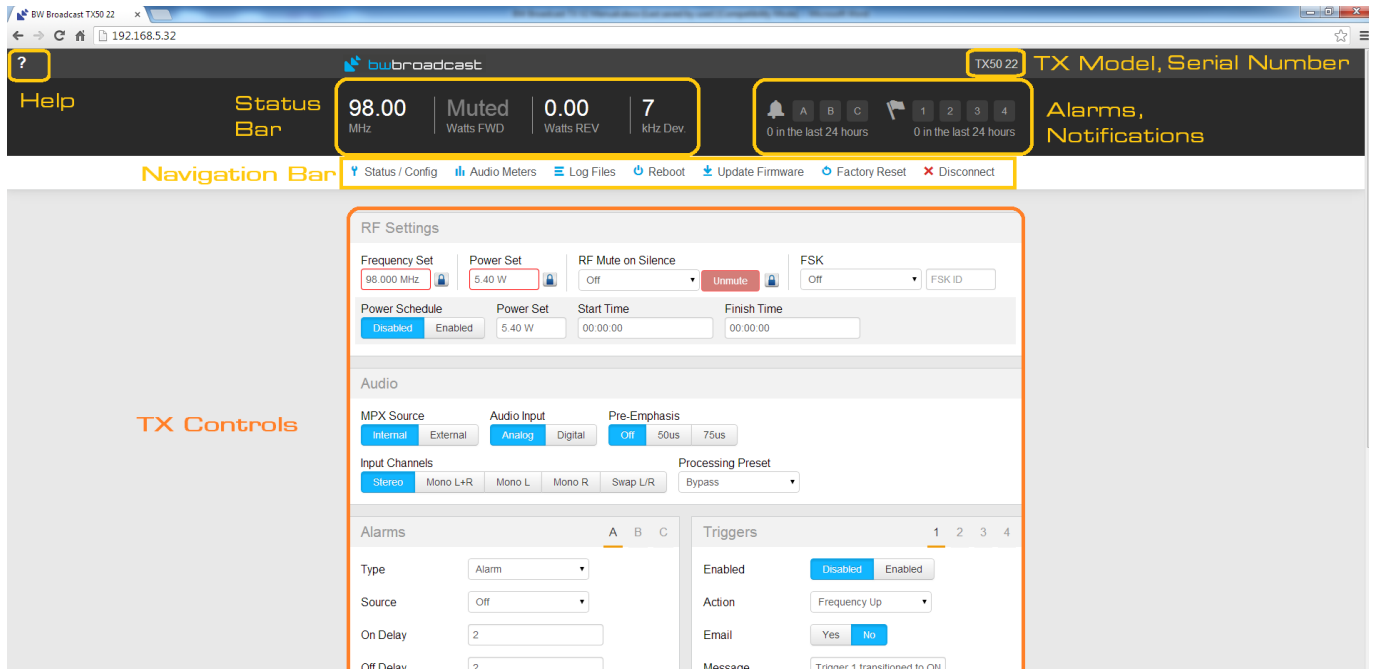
BW Broadcast TX50 22 ×

192.168.5.32

?

bwbroadcast

TX50 22

TX Model, Serial Number

Help

Status Bar

98.00
MHz

Muted
Watts FWD

0.00
Watts REV

7
kHz Dev.

A B C
0 in the last 24 hours

1 2 3 4
0 in the last 24 hours

Alarms, Notifications

Navigation Bar

Status / Config | Audio Meters | Log Files | Reboot | Update Firmware | Factory Reset | Disconnect

RF Settings

Frequency Set
98.000 MHz

Power Set
5.40 W

RF Mute on Silence
Off
Unmute

FSK
Off
FSK ID

Power Schedule
Disabled | Enabled

Power Set
5.40 W

Start Time
00:00:00

Finish Time
00:00:00

Audio

MPX Source
Internal | External

Audio Input
Analog | Digital

Pre-Emphasis
Off | 50us | 75us

TX Controls

Input Channels
Stereo | Mono L+R | Mono L | Mono R | Swap L/R

Processing Preset
Bypass

Alarms
A B C

Type
Alarm

Source
Off

On Delay
2

Off Delay
2

Triggers
1 2 3 4

Enabled
Disabled | Enabled

Action
Frequency Up

Email
Yes | No

Message
Trigger 1 transitioned to ON